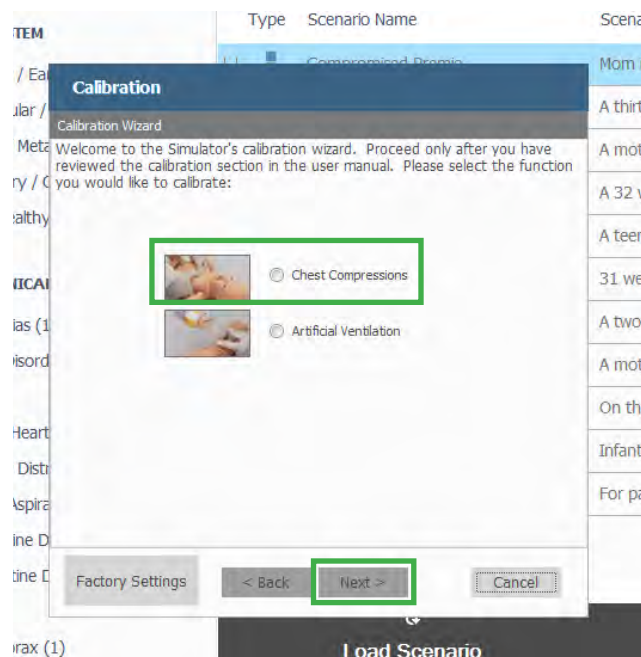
TEM
/ Ea
ular /
Meta
ry / C
ealthy
ICAI
ias (1
isord
Heart
Distr
Aspira
ine D
tine D
orax (1)

Type Scenario Name Scena
Compromised Premie Mom
A thirt
A mot
A 32 v
A teer
31 we
A two
A mot
On th
Infant
For pa

Calibration
Calibration Wizard
Welcome to the Simulator's calibration wizard. Proceed only after you have reviewed the calibration section in the user manual. Please select the function you would like to calibrate:

Chest Compressions
Artificial Ventilation

Factory Settings
< Back
Next >
Cancel

Load Scenario